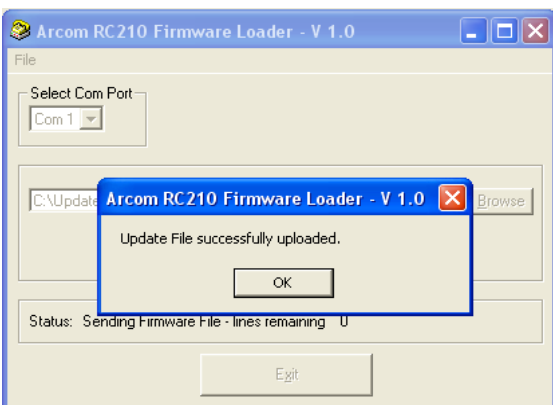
Arcom RC210 Firmware Loader - V 1.0

File

Select Com Port

Com 1

C:\Update

Browse

Arcom RC210 Firmware Loader - V 1.0

Update File successfully uploaded.

OK

Status: Sending Firmware File - lines remaining 0

Exit